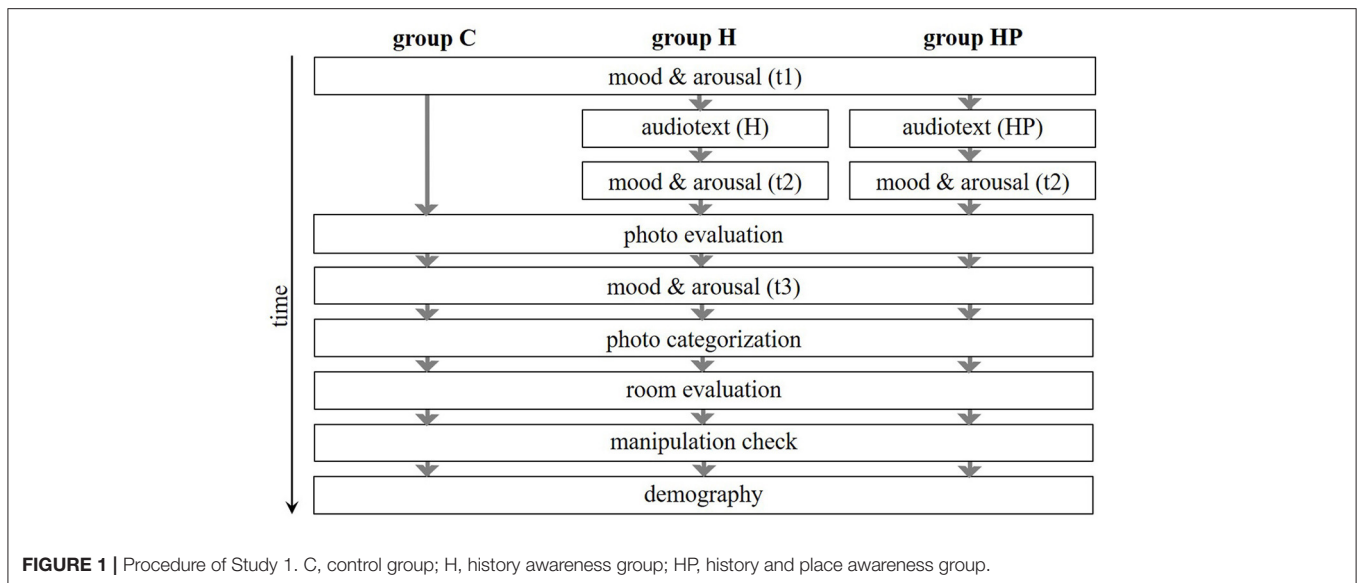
group C group H group HP

mood & arousal (t1)

audiotext (H)

audiotext (HP)

mood & arousal (t2)

mood & arousal (t2)

photo evaluation

time

mood & arousal (t3)

photo categorization

room evaluation

manipulation check

demography

**FIGURE 1 |** Procedure of Study 1. C, control group; H, history awareness group; HP, history and place awareness group.